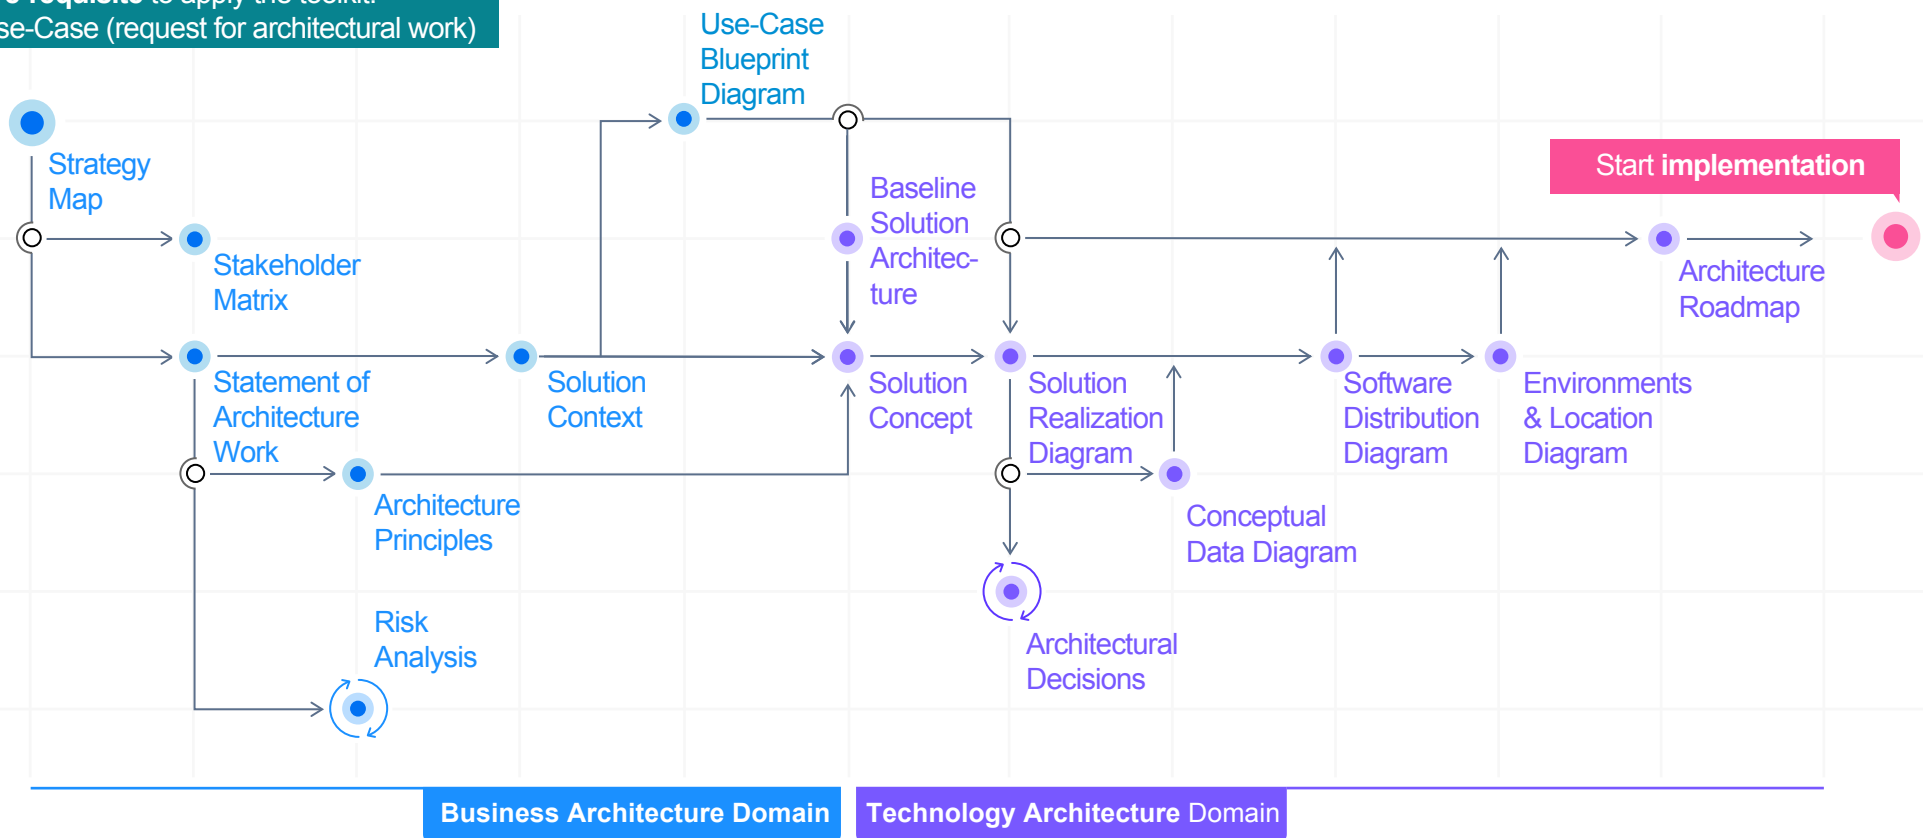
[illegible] requisite to apply the toolkit:
se-Case (request for architectural work)

Strategy Map

Stakeholder Matrix

Statement of Architecture Work

Architecture Principles

Risk Analysis

Solution Context

Use-Case Blueprint Diagram

Baseline Solution Architecture

Solution Concept

Solution Realization Diagram

Conceptual Data Diagram

Architectural Decisions

Software Distribution Diagram

Environments & Location Diagram

Start implementation

Architecture Roadmap

Business Architecture Domain

Technology Architecture Domain